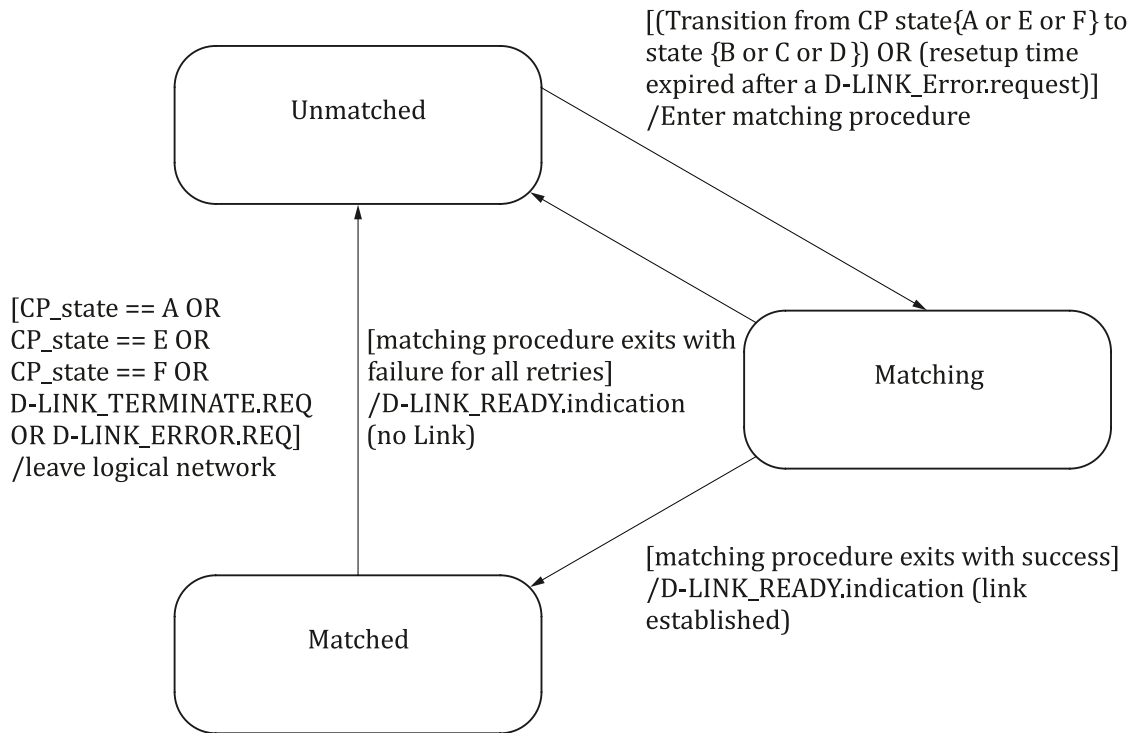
Unmatched

[(Transition from CP state{A or E or F} to state {B or C or D }) OR (resetup time expired after a D-LINK_Error.request)] /Enter matching procedure

[CP_state == A OR
CP_state == E OR
CP_state == F OR
D-LINK_TERMINATE.REQ
OR D-LINK_ERROR.REQ]
/leave logical network

[matching procedure exits with failure for all retries]
/D-LINK_READY.indication
(no Link)

Matching

[matching procedure exits with success]
/D-LINK_READY.indication (link established)

Matched